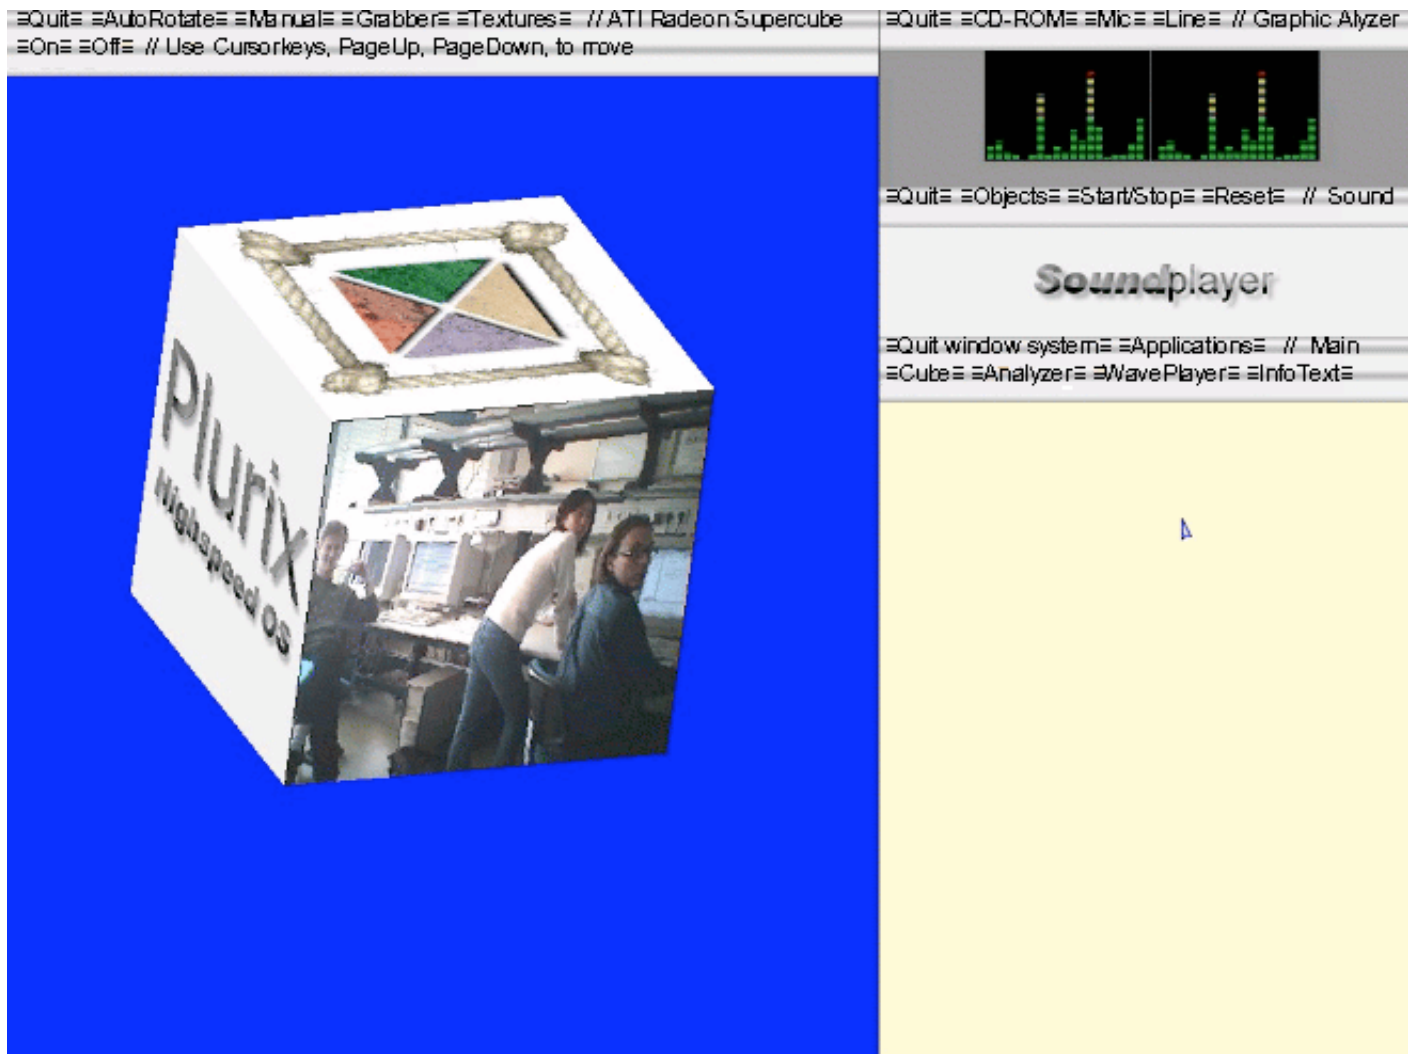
≡Quit≡ ≡AutoRotate≡ ≡Manual≡ ≡Grabber≡ ≡Textures≡ // ATI Radeon Supercube
≡On≡ ≡Off≡ // Use Cursorkeys, PageUp, PageDown, to move

Plurix
Highspeed OS

≡Quit≡ ≡CD-ROM≡ ≡Mic≡ ≡Line≡ // Graphic Alyzer

≡Quit≡ ≡Objects≡ ≡Start/Stop≡ ≡Reset≡ // Sound

Soundplayer

≡Quit window system≡ ≡Applications≡ // Main
≡Cube≡ ≡Analyzer≡ ≡WavePlayer≡ ≡InfoText≡